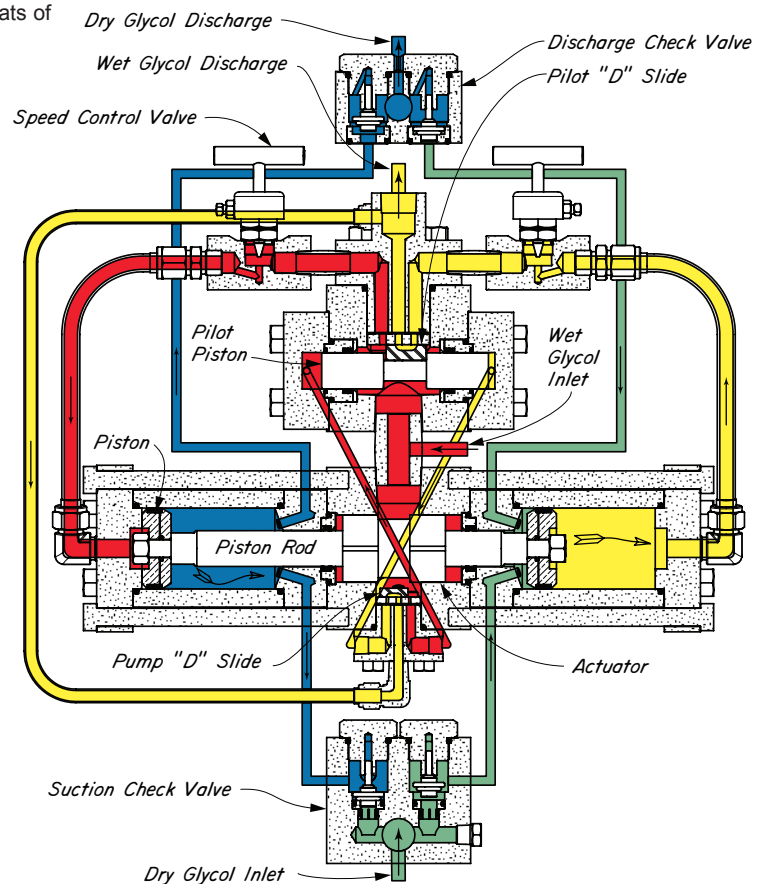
ats of

Dry Glycol Discharge
Discharge Check Valve
Wet Glycol Discharge
Pilot "D" Slide
Speed Control Valve
Pilot Piston
Wet Glycol Inlet
Piston
Piston Rod
Pump "D" Slide
Actuator
Suction Check Valve
Dry Glycol Inlet